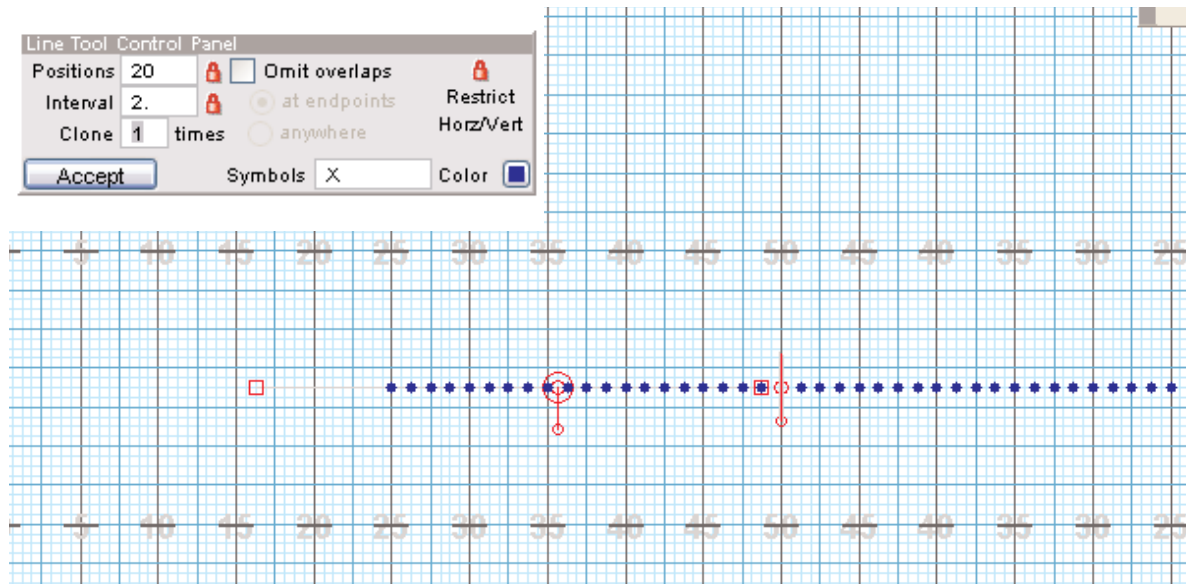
Line Tool Control Panel
Positions 20 Omit overlaps
Interval 2. at endpoints Restrict
Clone 1 times anywhere Horz/Vert
Accept Symbols X Color

5 10 15 20 25 30 35 40 45 50 45 40 35 30 25

5 10 15 20 25 30 35 40 45 50 45 40 35 30 25